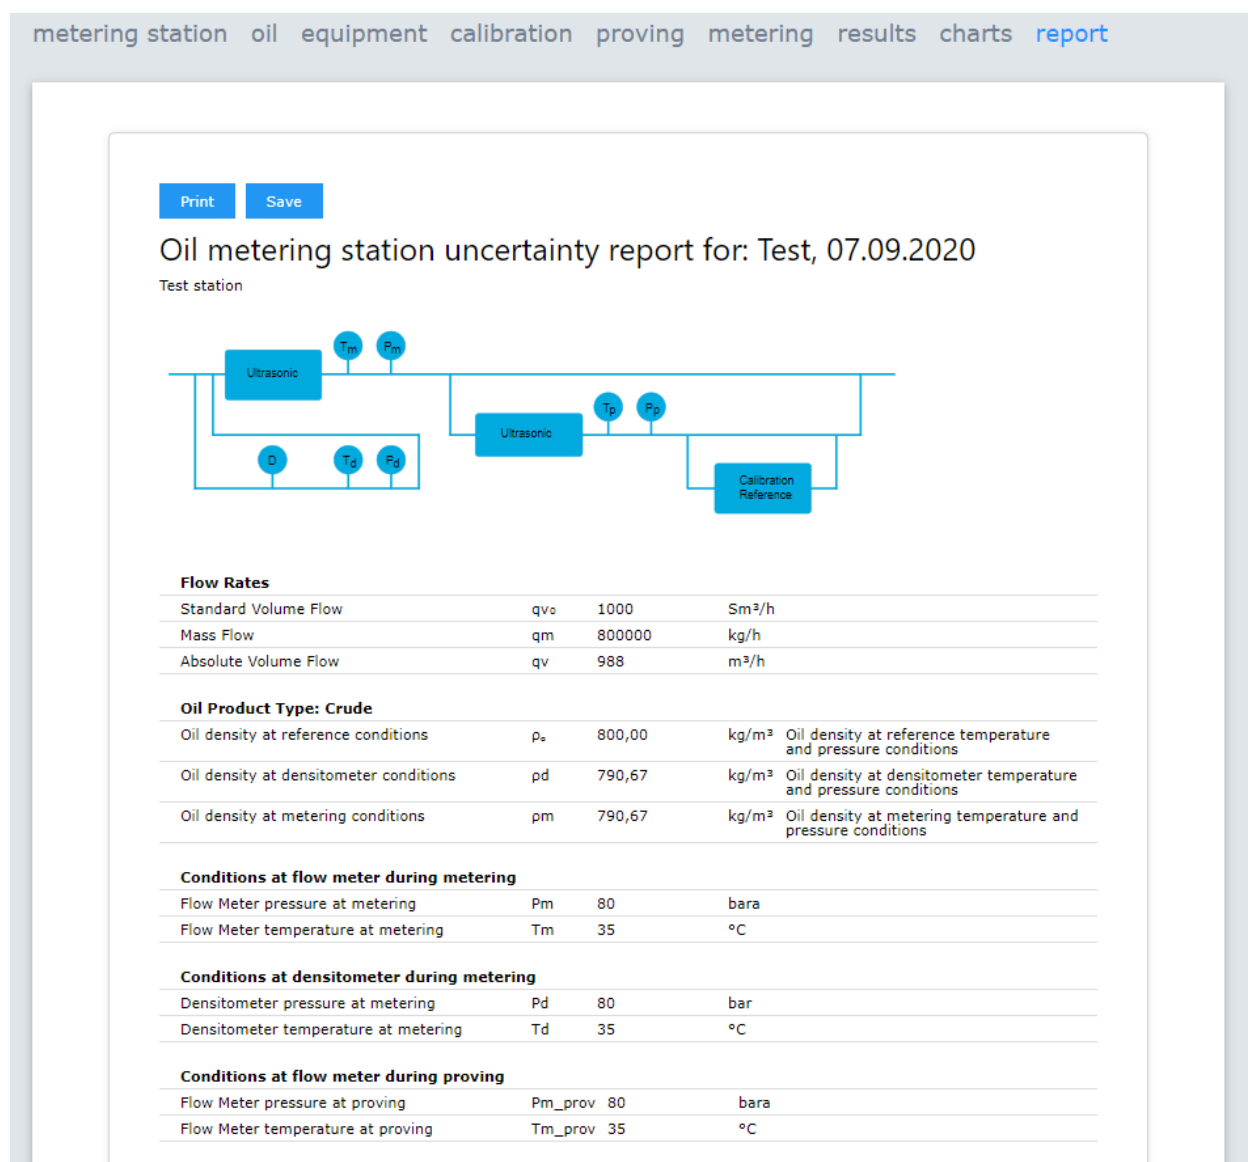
metering station oil equipment calibration proving metering results charts report

Print Save

Oil metering station uncertainty report for: Test, 07.09.2020

Test station

Ultrasonic
$T_m$ $P_m$
D $T_d$ $P_d$
Ultrasonic
$T_p$ $P_p$
Calibration Reference

| Flow Rates | | | | |
|---|---|---|---|---|
| Standard Volume Flow | qv₀ | 1000 | Sm³/h | |
| Mass Flow | qm | 800000 | kg/h | |
| Absolute Volume Flow | qv | 988 | m³/h | |
| **Oil Product Type: Crude** | | | | |
| Oil density at reference conditions | ρ₀ | 800,00 | kg/m³ | Oil density at reference temperature and pressure conditions |
| Oil density at densitometer conditions | ρd | 790,67 | kg/m³ | Oil density at densitometer temperature and pressure conditions |
| Oil density at metering conditions | ρm | 790,67 | kg/m³ | Oil density at metering temperature and pressure conditions |
| **Conditions at flow meter during metering** | | | | |
| Flow Meter pressure at metering | Pm | 80 | bara | |
| Flow Meter temperature at metering | Tm | 35 | °C | |
| **Conditions at densitometer during metering** | | | | |
| Densitometer pressure at metering | Pd | 80 | bar | |
| Densitometer temperature at metering | Td | 35 | °C | |
| **Conditions at flow meter during proving** | | | | |
| Flow Meter pressure at proving | Pm_prov | 80 | bara | |
| Flow Meter temperature at proving | Tm_prov | 35 | °C | |